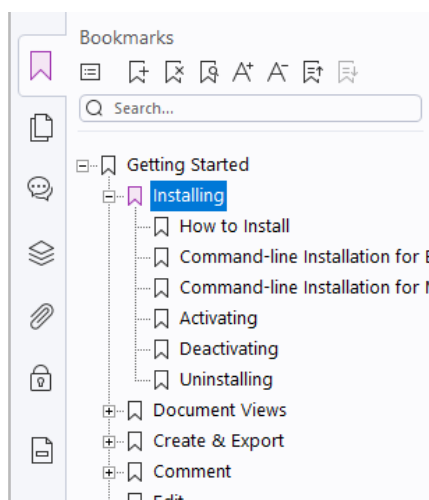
Bookmarks

Search...

Getting Started
Installing
How to Install
Command-line Installation for E
Command-line Installation for M
Activating
Deactivating
Uninstalling
Document Views
Create & Export
Comment
Edit